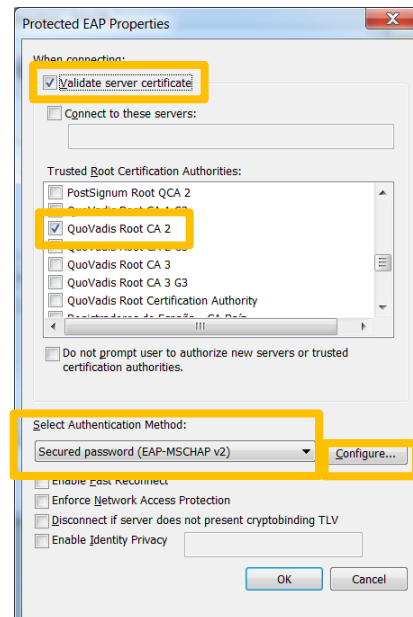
Protected EAP Properties

When connecting:

Validate server certificate

Connect to these servers:

Trusted Root Certification Authorities:

PostSignum Root QCA 2

QuoVadis Root CA 2 G3 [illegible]

QuoVadis Root CA 2

QuoVadis Root CA 2 G3 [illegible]

QuoVadis Root CA 3

QuoVadis Root CA 3 G3

QuoVadis Root Certification Authority

Registradores de España - CA Raíz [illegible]

Do not prompt user to authorize new servers or trusted certification authorities.

Select Authentication Method:

Secured password (EAP-MSCHAP v2)

Configure...

Enable Fast Reconnect

Enforce Network Access Protection

Disconnect if server does not present cryptobinding TLV

Enable Identity Privacy

OK

Cancel